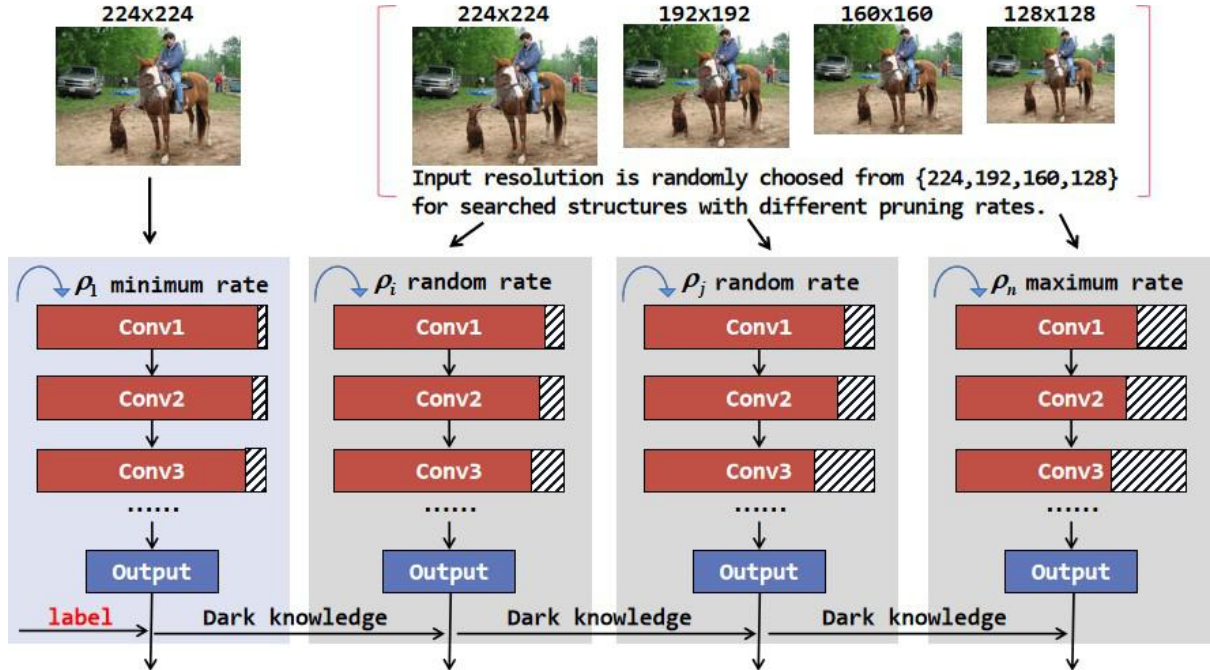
224x224

224x224
192x192
160x160
128x128

Input resolution is randomly choosed from {224,192,160,128} for searched structures with different pruning rates.

$\rho_1$ minimum rate
Conv1
Conv2
Conv3
......
Output

$\rho_i$ random rate
Conv1
Conv2
Conv3
......
Output

$\rho_j$ random rate
Conv1
Conv2
Conv3
......
Output

$\rho_n$ maximum rate
Conv1
Conv2
Conv3
......
Output

label
Dark knowledge
Dark knowledge
Dark knowledge